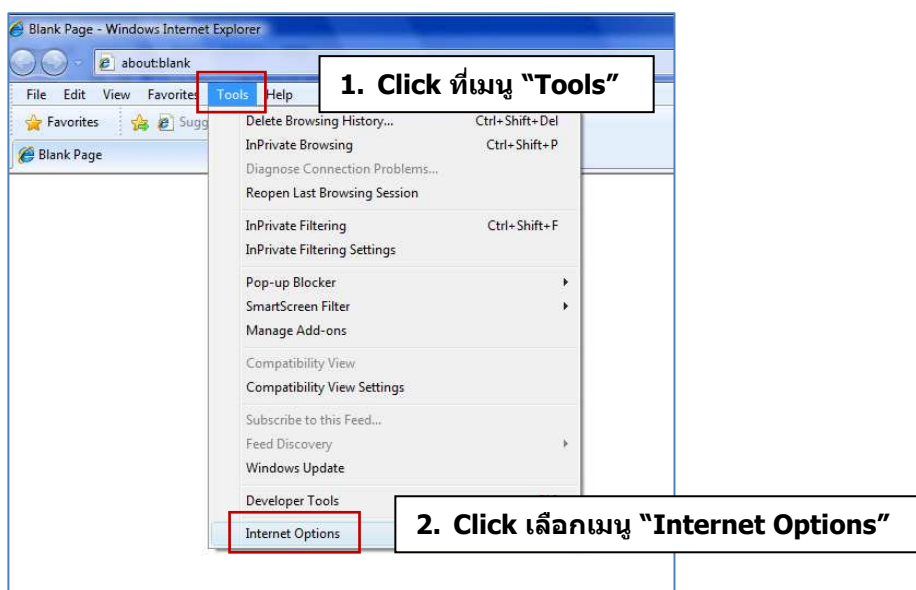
Blank Page - Windows Internet Explorer

about:blank

1. Click ที่เมนู "Tools"

File Edit View Favorites Tools Help

Favorites Sugg

Blank Page

Delete Browsing History... Ctrl+Shift+Del
InPrivate Browsing Ctrl+Shift+P
Diagnose Connection Problems...
Reopen Last Browsing Session

InPrivate Filtering Ctrl+Shift+F
InPrivate Filtering Settings

Pop-up Blocker
SmartScreen Filter
Manage Add-ons

Compatibility View
Compatibility View Settings

Subscribe to this Feed...
Feed Discovery
Windows Update

Developer Tools

Internet Options

2. Click เลือกเมนู "Internet Options"